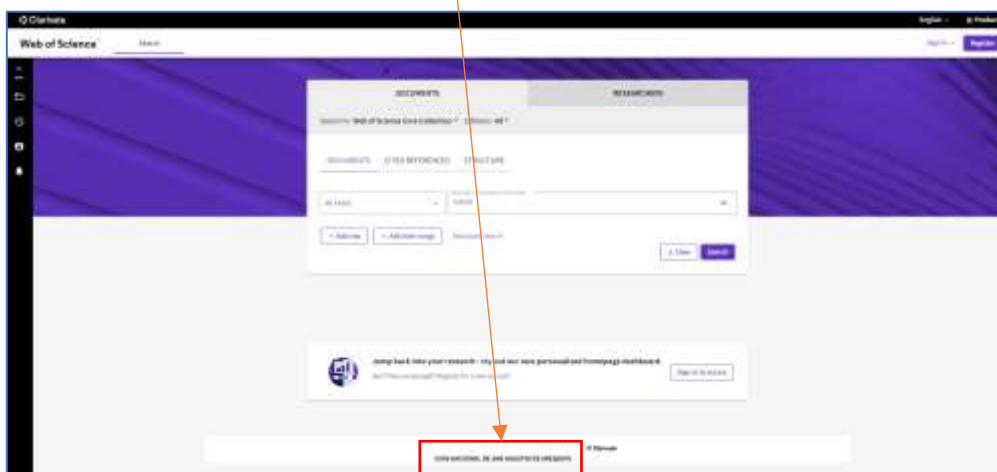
Clarivate

English ⌄

Products

Web of Science

Search

Sign In ⌄

Register

DOCUMENTS

RESEARCHERS

Search in: Web of Science Core Collection ⌄   Editions: All ⌄

DOCUMENTS

CITED REFERENCES

STRUCTURE

All Fields

Author

+ Add row

+ Add date range

Advanced search

✕ Clear

Search

Jump back into your research - try out our new personalized homepage dashboard

Don't have an account? Register for a new account

Sign in to access

UNIVERSIDAD NACIONAL DE SAN AGUSTIN DE AREQUIPA

© Clarivate